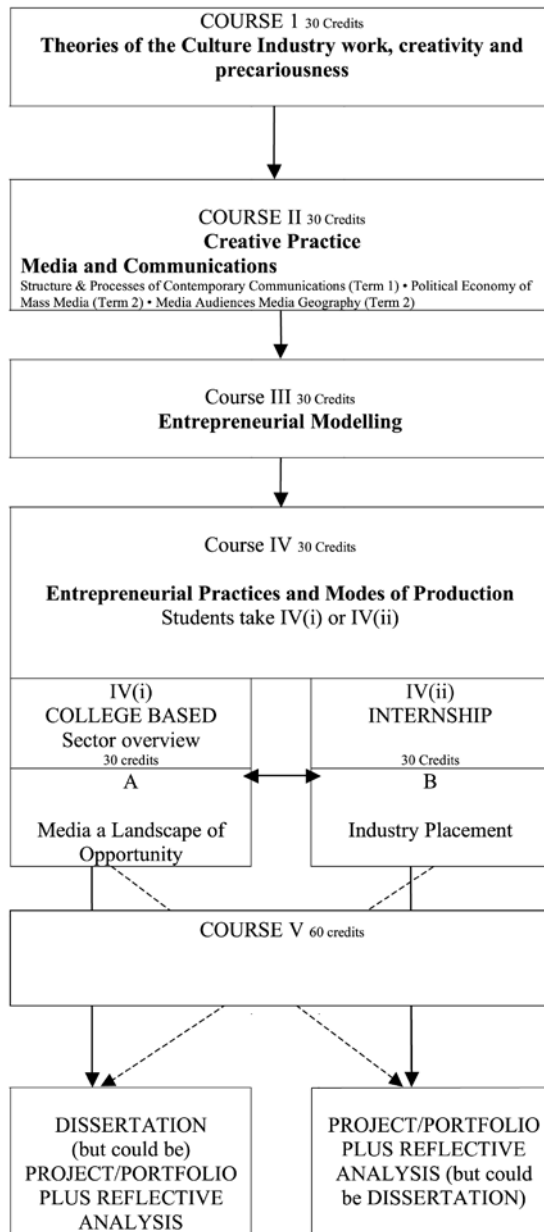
COURSE 1 30 Credits
**Theories of the Culture Industry work, creativity and precariousness**

COURSE II 30 Credits
**Creative Practice**
**Media and Communications**
Structure & Processes of Contemporary Communications (Term 1) • Political Economy of Mass Media (Term 2) • Media Audiences Media Geography (Term 2)

Course III 30 Credits
**Entrepreneurial Modelling**

Course IV 30 Credits

**Entrepreneurial Practices and Modes of Production**
Students take IV(i) or IV(ii)

IV(i)
COLLEGE BASED
Sector overview
30 credits
A

Media a Landscape of Opportunity

IV(ii)
INTERNSHIP

30 Credits
B

Industry Placement

COURSE V 60 credits

DISSERTATION (but could be) PROJECT/PORTFOLIO PLUS REFLECTIVE ANALYSIS

PROJECT/PORTFOLIO PLUS REFLECTIVE ANALYSIS (but could be DISSERTATION)